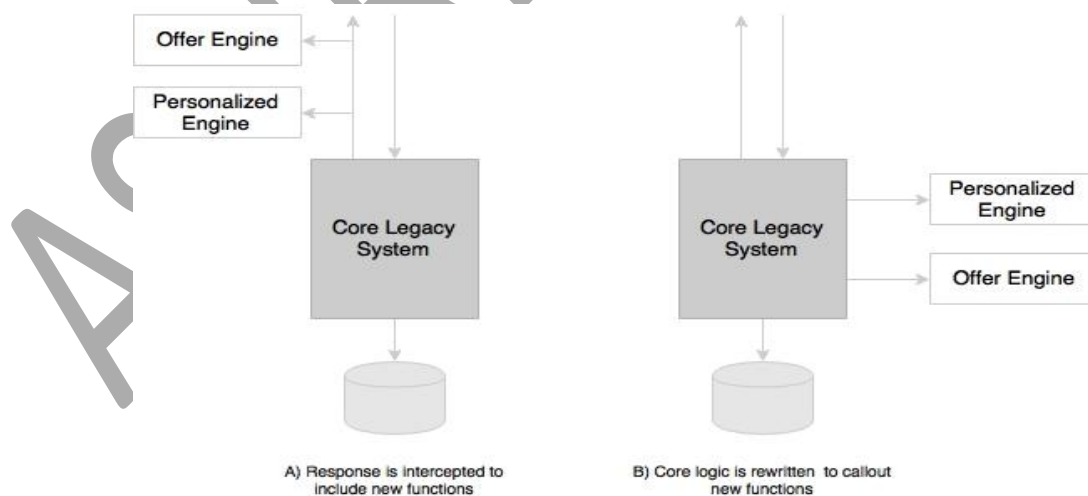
Offer Engine

Personalized Engine

Core Legacy System

A) Response is intercepted to include new functions

Core Legacy System

Personalized Engine

Offer Engine

B) Core logic is rewritten to callout new functions